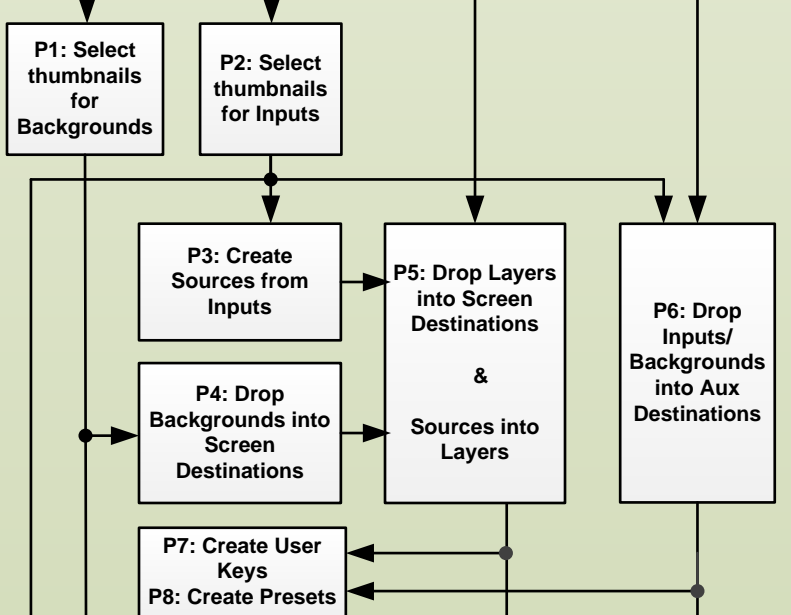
P1: Select thumbnails for Backgrounds

P2: Select thumbnails for Inputs

P3: Create Sources from Inputs

P4: Drop Backgrounds into Screen Destinations

P5: Drop Layers into Screen Destinations

&

Sources into Layers

P6: Drop Inputs/ Backgrounds into Aux Destinations

P7: Create User Keys
P8: Create Presets